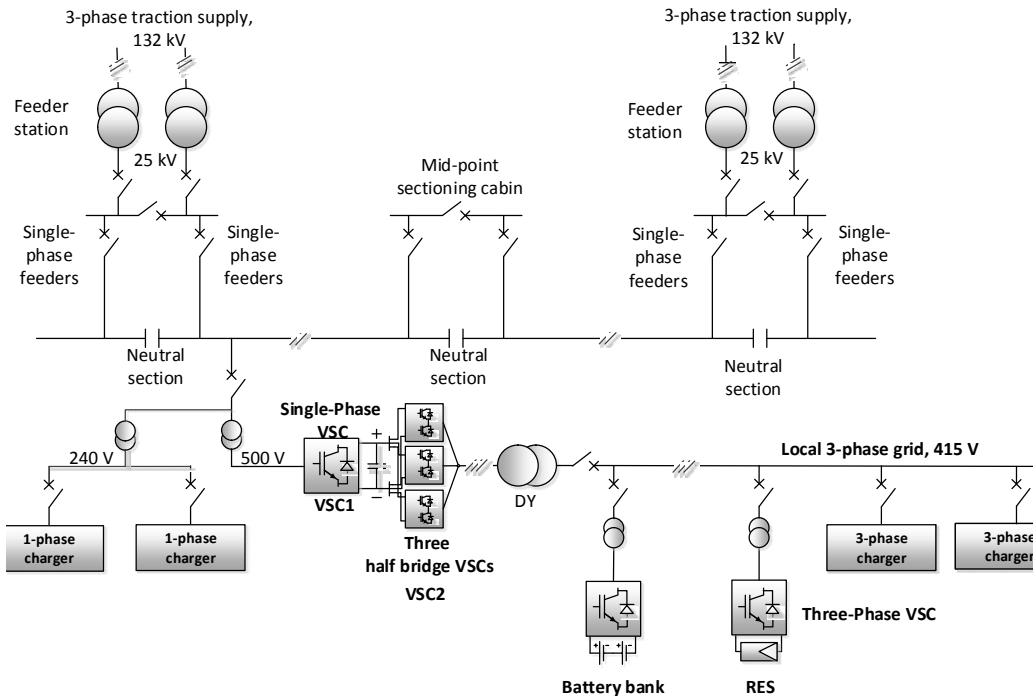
3-phase traction supply, 132 kV

3-phase traction supply, 132 kV

Feeder station

25 kV

Feeder station

25 kV

Mid-point sectioning cabin

Single-phase feeders

Single-phase feeders

Single-phase feeders

Single-phase feeders

Neutral section

Neutral section

Neutral section

Single-Phase VSC

+

−

240 V

500 V

VSC1

DY

Local 3-phase grid, 415 V

1-phase charger

1-phase charger

Three half bridge VSCs

VSC2

3-phase charger

3-phase charger

Three-Phase VSC

Battery bank

RES